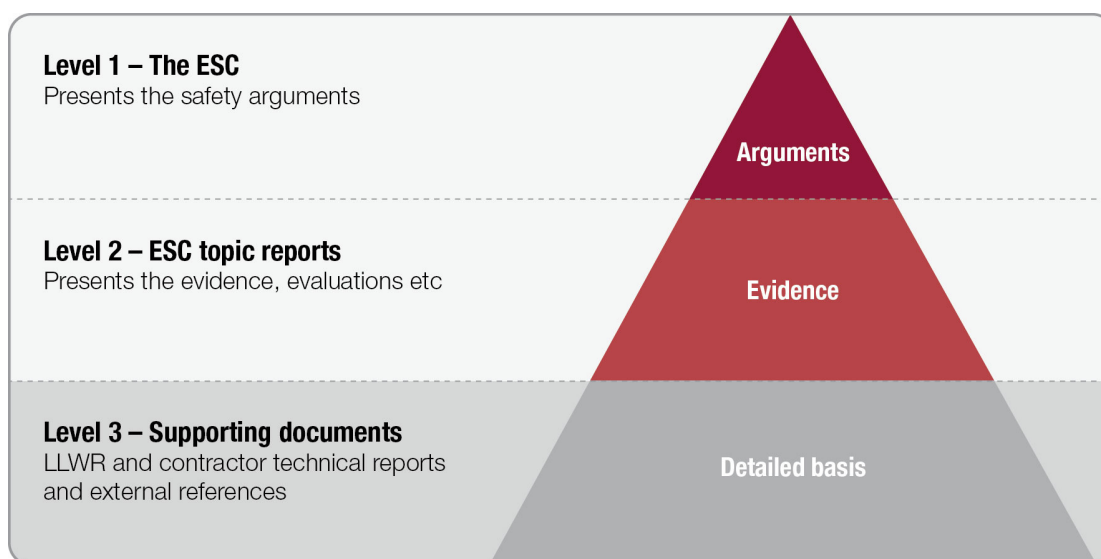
**Level 1 – The ESC**
Presents the safety arguments

Arguments

**Level 2 – ESC topic reports**
Presents the evidence, evaluations etc

Evidence

**Level 3 – Supporting documents**
LLWR and contractor technical reports and external references

Detailed basis